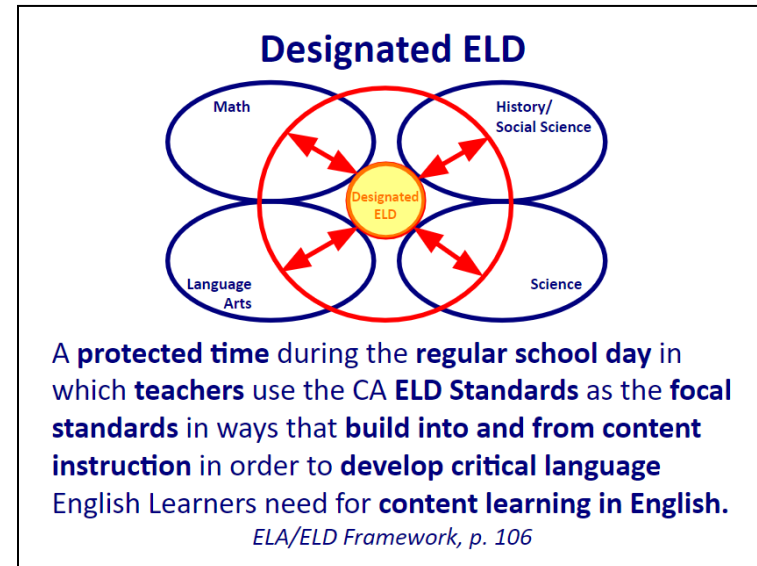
Designated ELD

Math

History/ Social Science

Designated ELD

Language Arts

Science

A protected time during the regular school day in which teachers use the CA ELD Standards as the focal standards in ways that build into and from content instruction in order to develop critical language English Learners need for content learning in English.

ELA/ELD Framework, p. 106